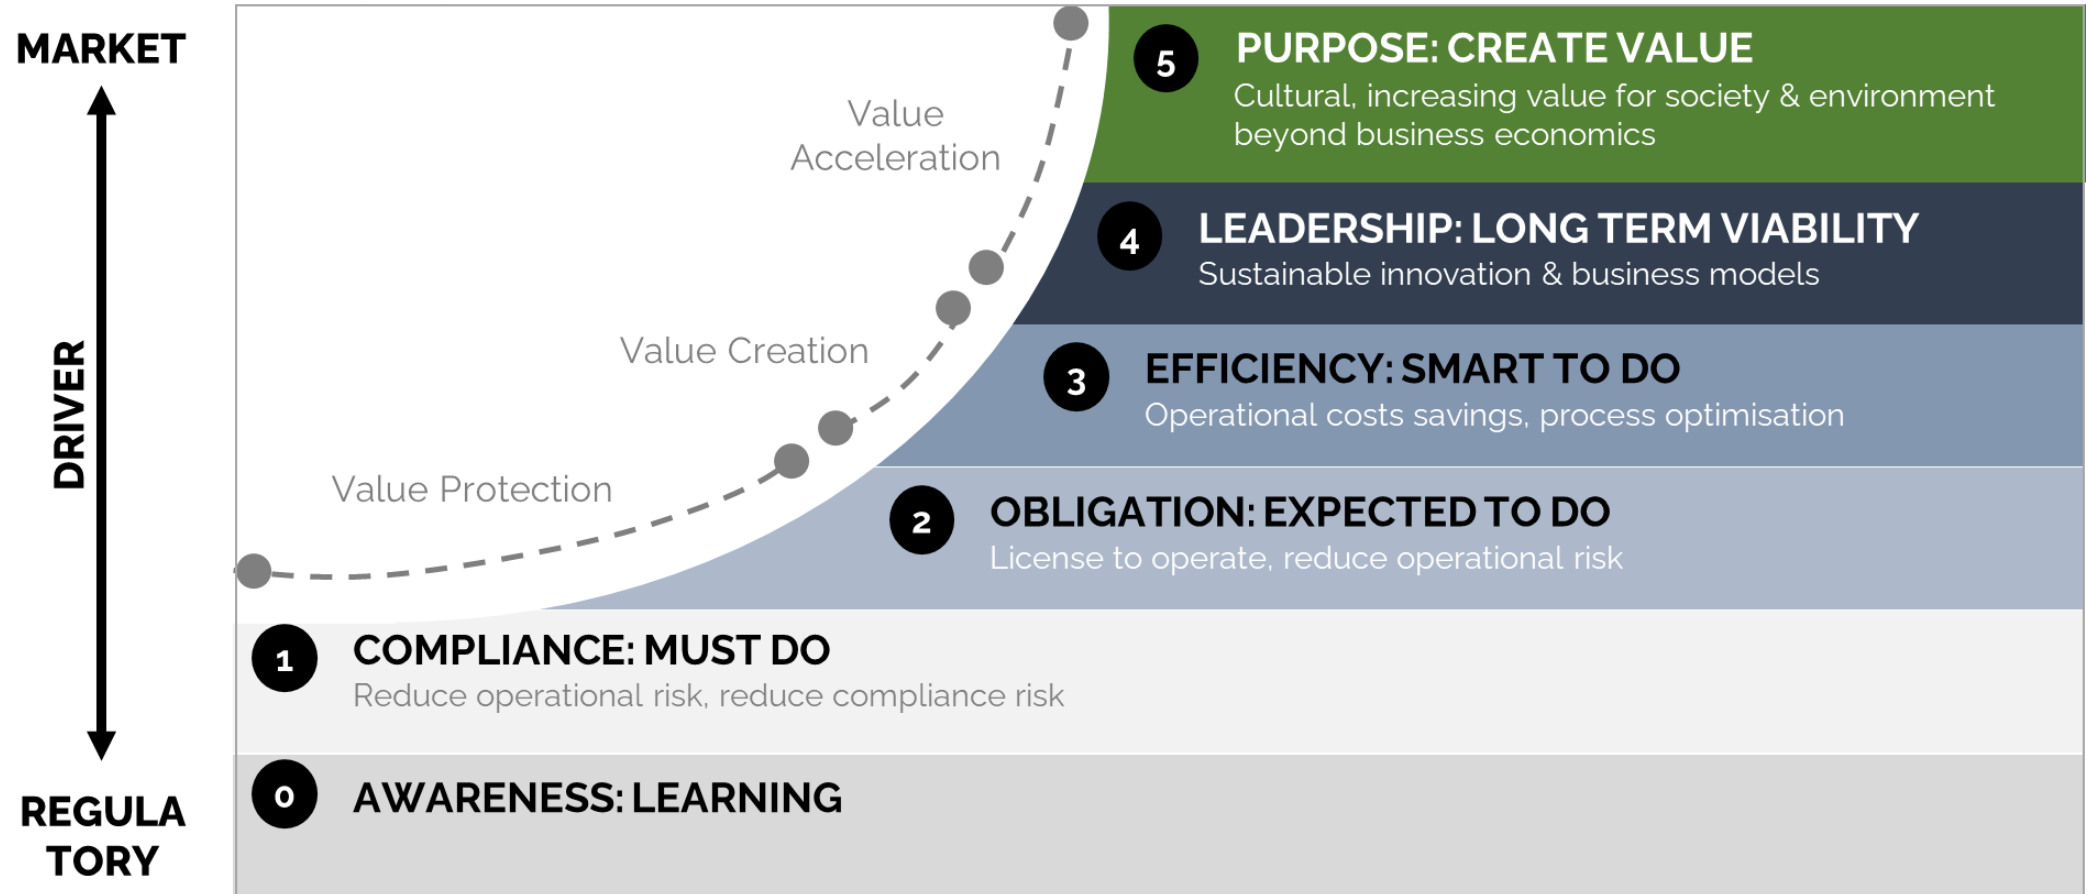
MARKET

DRIVER

REGULA
TORY

Value Acceleration

Value Creation

Value Protection

5 PURPOSE: CREATE VALUE
Cultural, increasing value for society & environment beyond business economics

4 LEADERSHIP: LONG TERM VIABILITY
Sustainable innovation & business models

3 EFFICIENCY: SMART TO DO
Operational costs savings, process optimisation

2 OBLIGATION: EXPECTED TO DO
License to operate, reduce operational risk

1 COMPLIANCE: MUST DO
Reduce operational risk, reduce compliance risk

0 AWARENESS: LEARNING